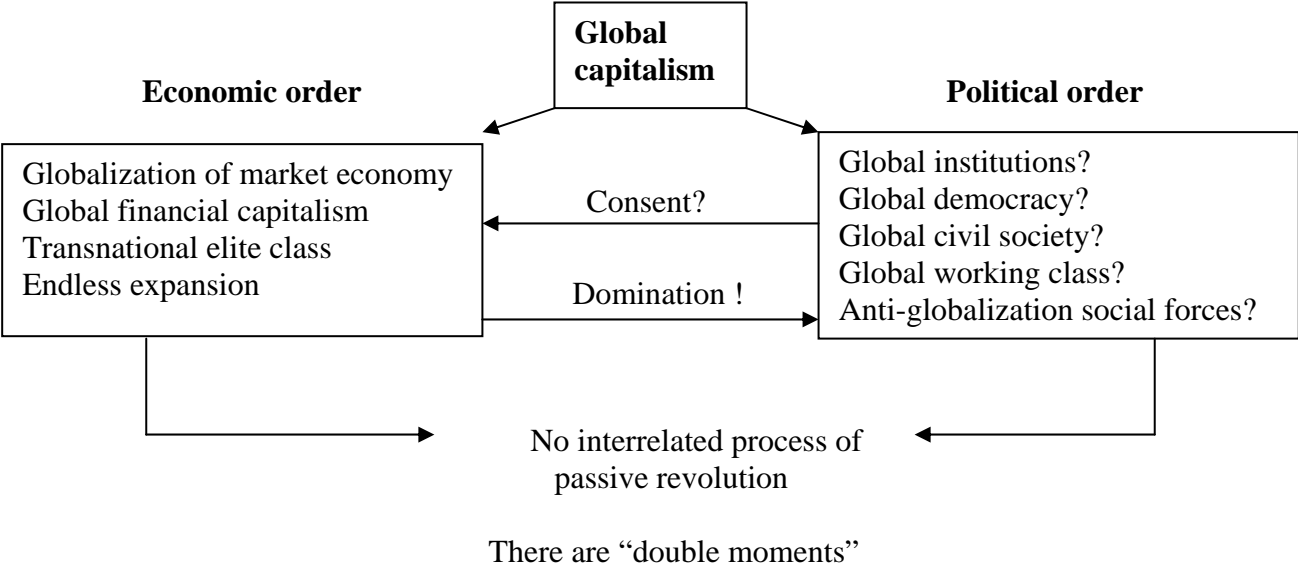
Global capitalism

Economic order

Political order

Globalization of market economy
Global financial capitalism
Transnational elite class
Endless expansion

Consent?

Domination !

Global institutions?
Global democracy?
Global civil society?
Global working class?
Anti-globalization social forces?

No interrelated process of passive revolution

There are "double moments"